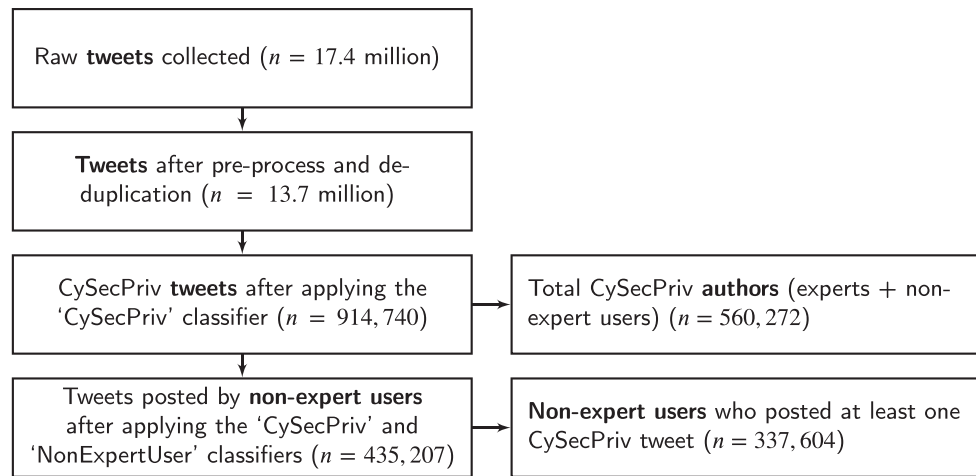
Raw **tweets** collected ($n = 17.4$ million)

**Tweets** after pre-process and deduplication ($n = 13.7$ million)

CySecPriv **tweets** after applying the 'CySecPriv' classifier ($n = 914,740$)

Total CySecPriv **authors** (experts + non-expert users) ($n = 560,272$)

Tweets posted by **non-expert users** after applying the 'CySecPriv' and 'NonExpertUser' classifiers ($n = 435,207$)

**Non-expert users** who posted at least one CySecPriv tweet ($n = 337,604$)